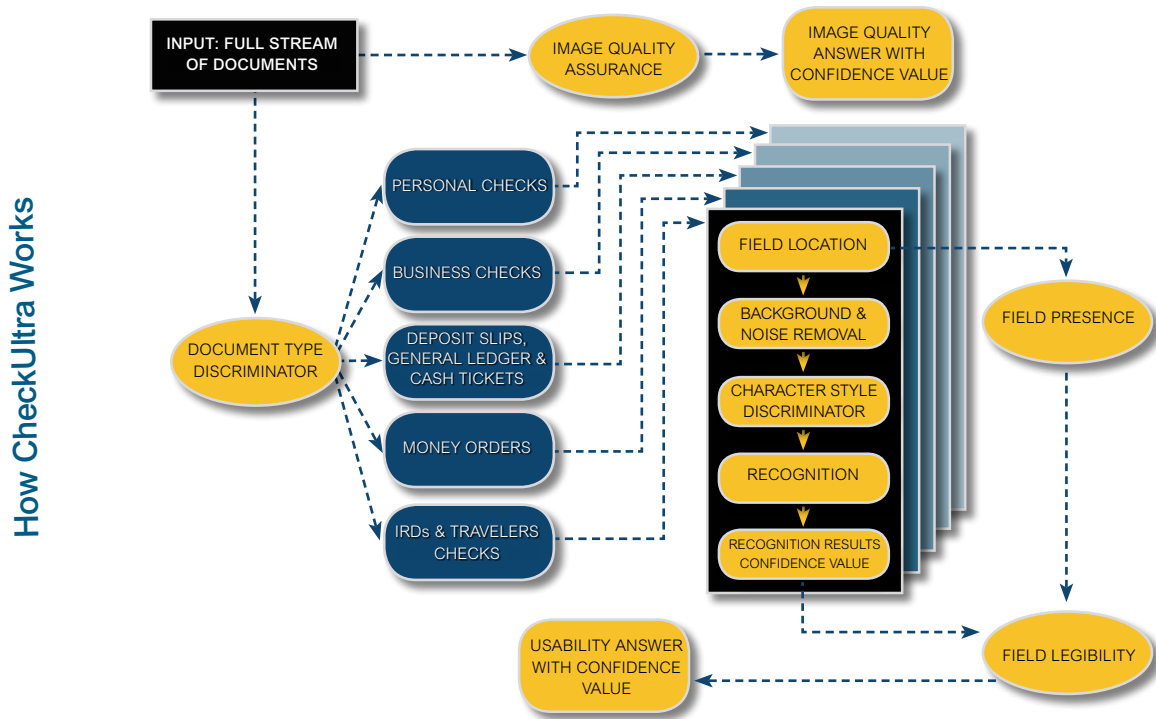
How CheckUltra Works

INPUT: FULL STREAM OF DOCUMENTS

IMAGE QUALITY ASSURANCE

IMAGE QUALITY ANSWER WITH CONFIDENCE VALUE

DOCUMENT TYPE DISCRIMINATOR

PERSONAL CHECKS

BUSINESS CHECKS

DEPOSIT SLIPS, GENERAL LEDGER & CASH TICKETS

MONEY ORDERS

IRDs & TRAVELERS CHECKS

FIELD LOCATION

BACKGROUND & NOISE REMOVAL

CHARACTER STYLE DISCRIMINATOR

RECOGNITION

RECOGNITION RESULTS CONFIDENCE VALUE

FIELD PRESENCE

FIELD LEGIBILITY

USABILITY ANSWER WITH CONFIDENCE VALUE